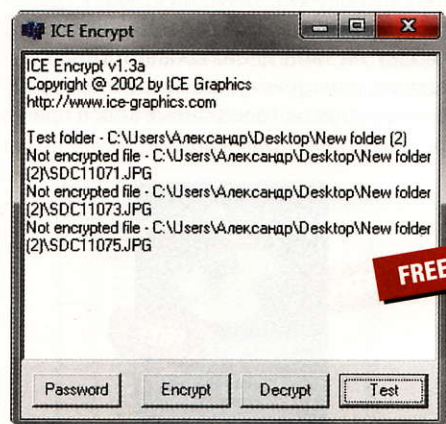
ICE Encrypt

ICE Encrypt v1.3a
Copyright @ 2002 by ICE Graphics
http://www.ice-graphics.com

Test folder - C:\Users\Александр\Desktop\New folder (2)
Not encrypted file - C:\Users\Александр\Desktop\New folder (2)\SDC11071.JPG
Not encrypted file - C:\Users\Александр\Desktop\New folder (2)\SDC11073.JPG
Not encrypted file - C:\Users\Александр\Desktop\New folder (2)\SDC11075.JPG

FREE

Password
Encrypt
Decrypt
Test